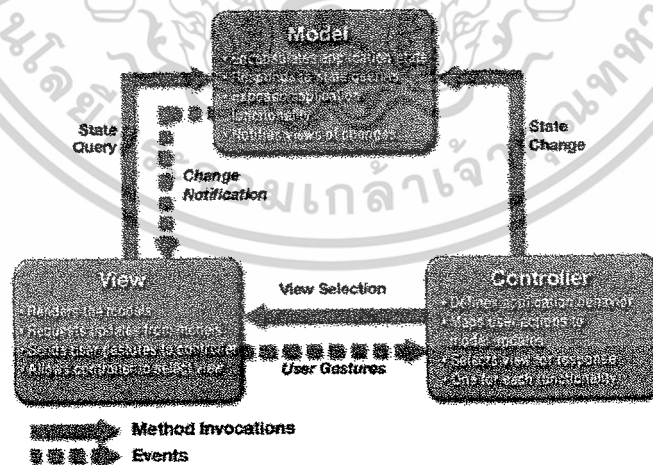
Model
- Encapsulates application state
- Responds to state queries
- Exposes application functionality
- Notifies views of changes

State Query

Change Notification

State Change

View
- Renders the models
- Requests updates from models
- Sends user gestures to controller
- Allows controller to select view

View Selection

User Gestures

Controller
- Defines application behavior
- Maps user actions to model updates
- Selects view for response
- One for each functionality

Method Invocations

Events

มหาวิทยาลัยเทคโนโลยีพระจอมเกล้าพระนครเหนือ